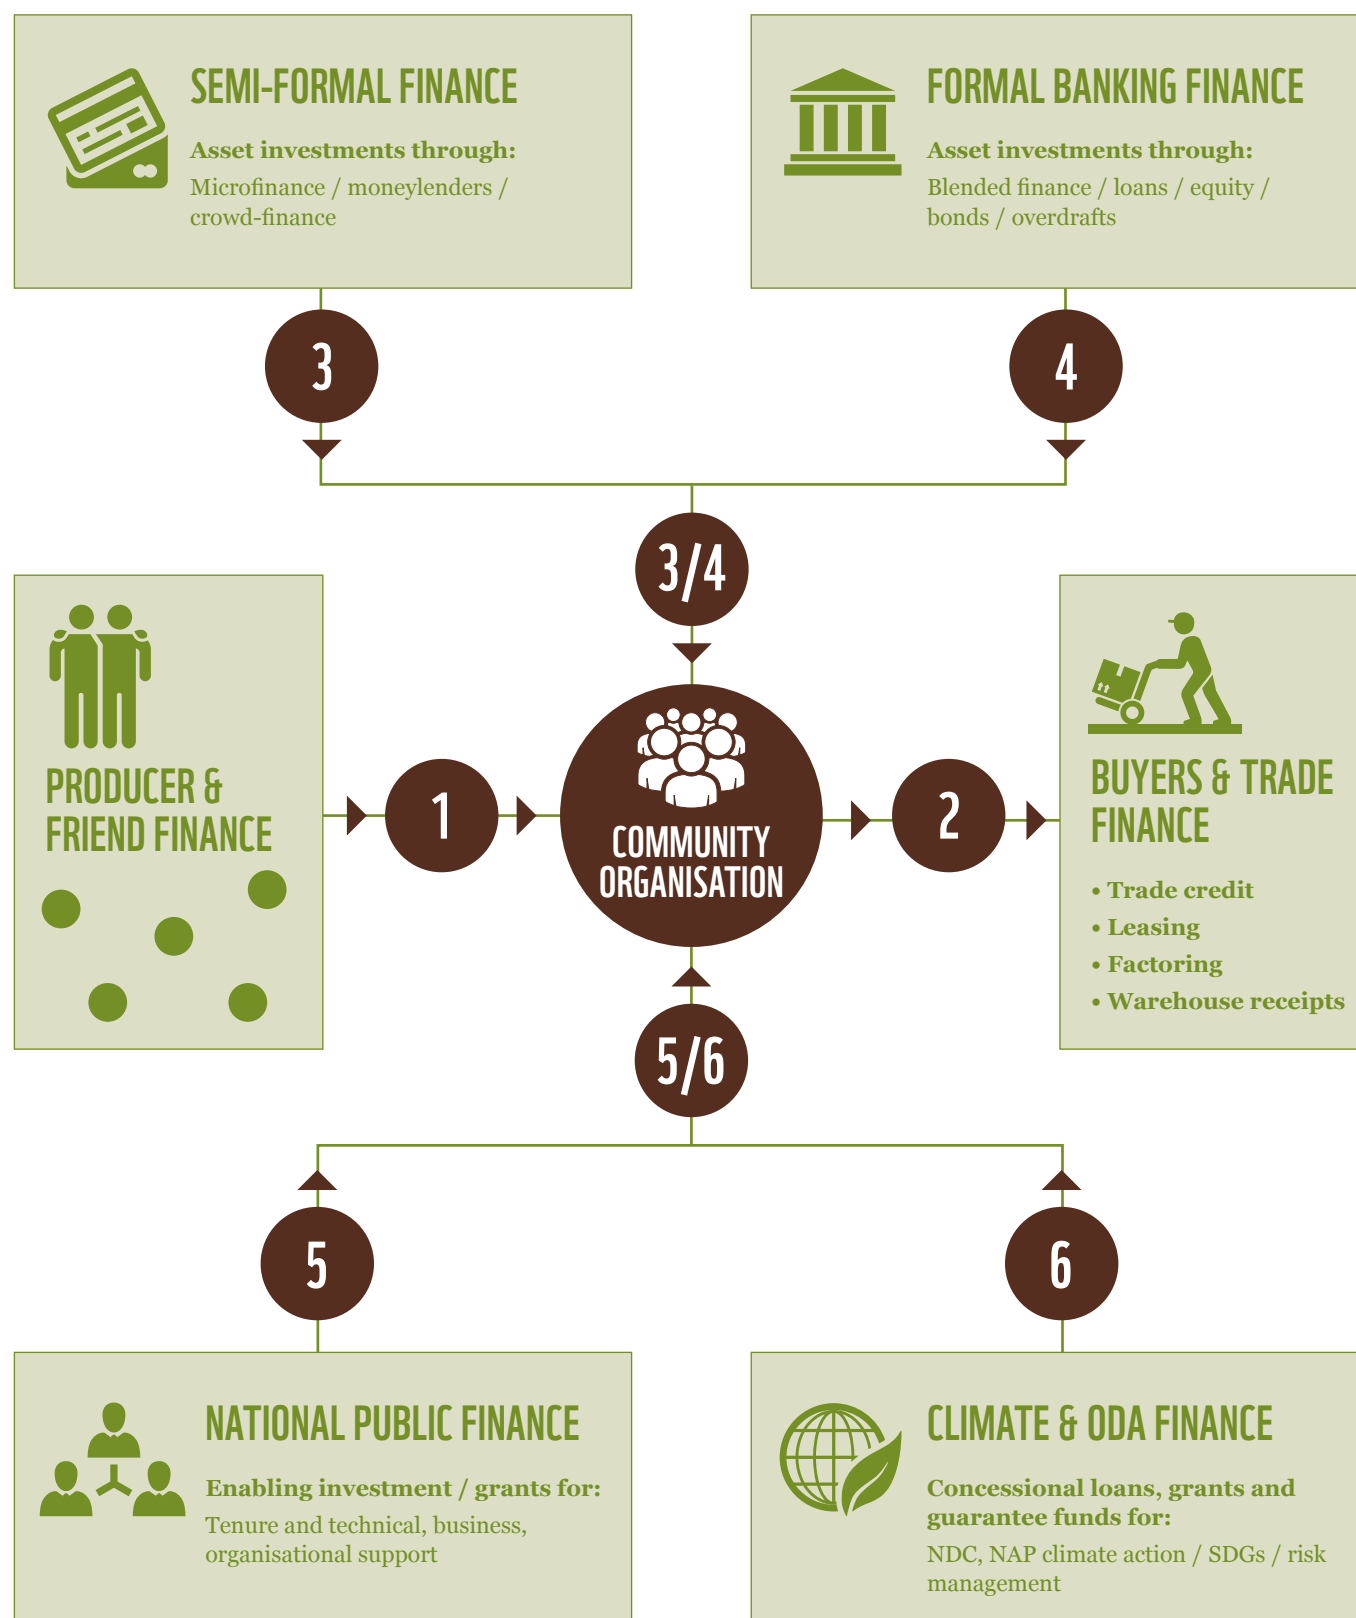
SEMI-FORMAL FINANCE

Asset investments through:

Microfinance / moneylenders / crowd-finance

FORMAL BANKING FINANCE

Asset investments through:

Blended finance / loans / equity / bonds / overdrafts

3

4

3/4

PRODUCER & FRIEND FINANCE

1

COMMUNITY ORGANISATION

2

BUYERS & TRADE FINANCE

• Trade credit
• Leasing
• Factoring
• Warehouse receipts

5/6

5

6

NATIONAL PUBLIC FINANCE

Enabling investment / grants for:

Tenure and technical, business, organisational support

CLIMATE & ODA FINANCE

Concessional loans, grants and guarantee funds for:

NDC, NAP climate action / SDGs / risk management